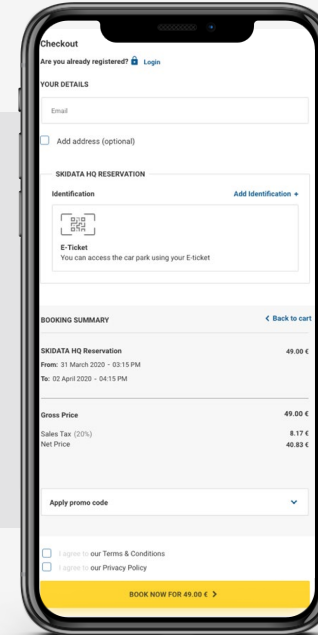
Checkout

Are you already registered? Login

YOUR DETAILS

Email

Add address (optional)

SKIDATA HQ RESERVATION

Identification

Add Identification +

E-Ticket

You can access the car park using your E-ticket

BOOKING SUMMARY

< Back to cart

SKIDATA HQ Reservation

49.00 €

From: 31 March 2020 - 03:15 PM

To: 02 April 2020 - 04:15 PM

Gross Price

49.00 €

Sales Tax (20%)

8.17 €

Net Price

40.83 €

Apply promo code

I agree to our Terms & Conditions

I agree to our Privacy Policy

BOOK NOW FOR 49.00 € >